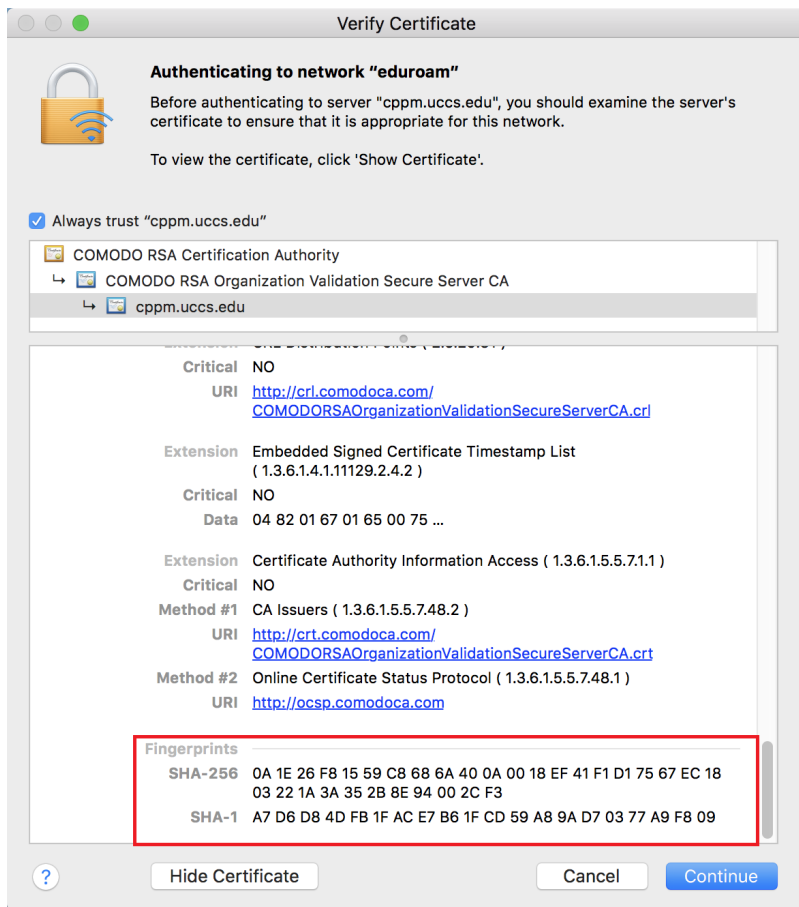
Verify Certificate

Authenticating to network “eduroam”

Before authenticating to server "cppm.uccs.edu", you should examine the server's certificate to ensure that it is appropriate for this network.

To view the certificate, click 'Show Certificate'.

Always trust “cppm.uccs.edu”

COMODO RSA Certification Authority
↳ COMODO RSA Organization Validation Secure Server CA
↳ cppm.uccs.edu

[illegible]

Critical NO
URI http://crl.comodoca.com/COMODORSAOrganizationValidationSecureServerCA.crl

Extension Embedded Signed Certificate Timestamp List ( 1.3.6.1.4.1.11129.2.4.2 )
Critical NO
Data 04 82 01 67 01 65 00 75 ...

Extension Certificate Authority Information Access ( 1.3.6.1.5.5.7.1.1 )
Critical NO
Method #1 CA Issuers ( 1.3.6.1.5.5.7.48.2 )
URI http://crt.comodoca.com/COMODORSAOrganizationValidationSecureServerCA.crt
Method #2 Online Certificate Status Protocol ( 1.3.6.1.5.5.7.48.1 )
URI http://ocsp.comodoca.com

Fingerprints
SHA-256 0A 1E 26 F8 15 59 C8 68 6A 40 0A 00 18 EF 41 F1 D1 75 67 EC 18 03 22 1A 3A 35 2B 8E 94 00 2C F3
SHA-1 A7 D6 D8 4D FB 1F AC E7 B6 1F CD 59 A8 9A D7 03 77 A9 F8 09

?
Hide Certificate
Cancel
Continue